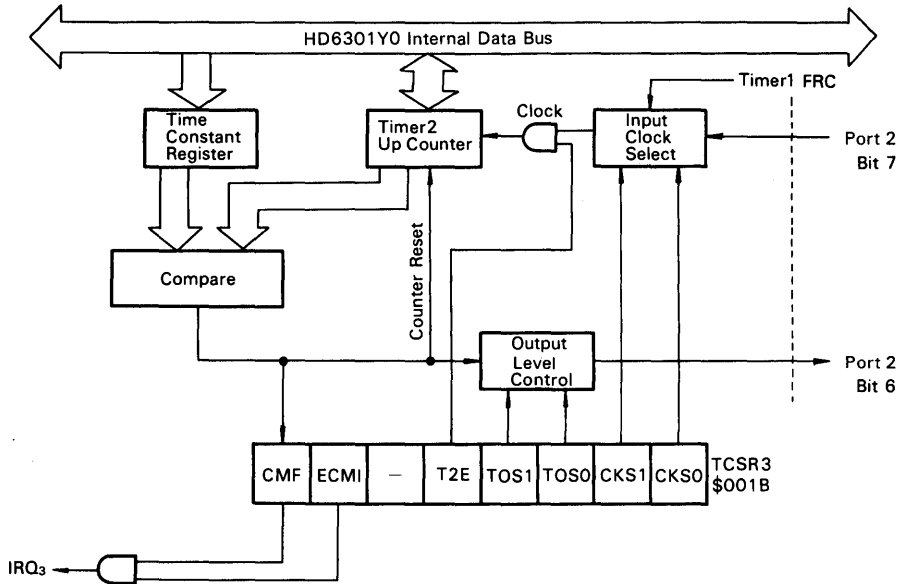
HD6301Y0 Internal Data Bus

Timer1 FRC

Time Constant Register

Timer2 Up Counter

Clock

Input Clock Select

Port 2 Bit 7

Compare

Counter Reset

Output Level Control

Port 2 Bit 6

| CMF | ECMI | — | T2E | TOS1 | TOS0 | CKS1 | CKS0 |
|---|---|---|---|---|---|---|---|

TCSR3 \$001B

$IRQ_3$